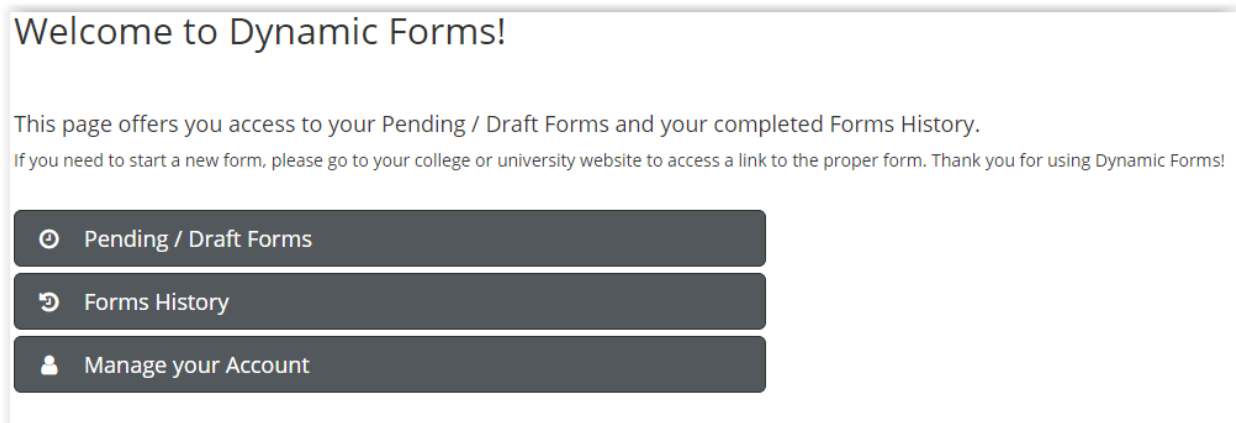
Welcome to Dynamic Forms!

This page offers you access to your Pending / Draft Forms and your completed Forms History.

If you need to start a new form, please go to your college or university website to access a link to the proper form. Thank you for using Dynamic Forms!

Pending / Draft Forms

Forms History

Manage your Account